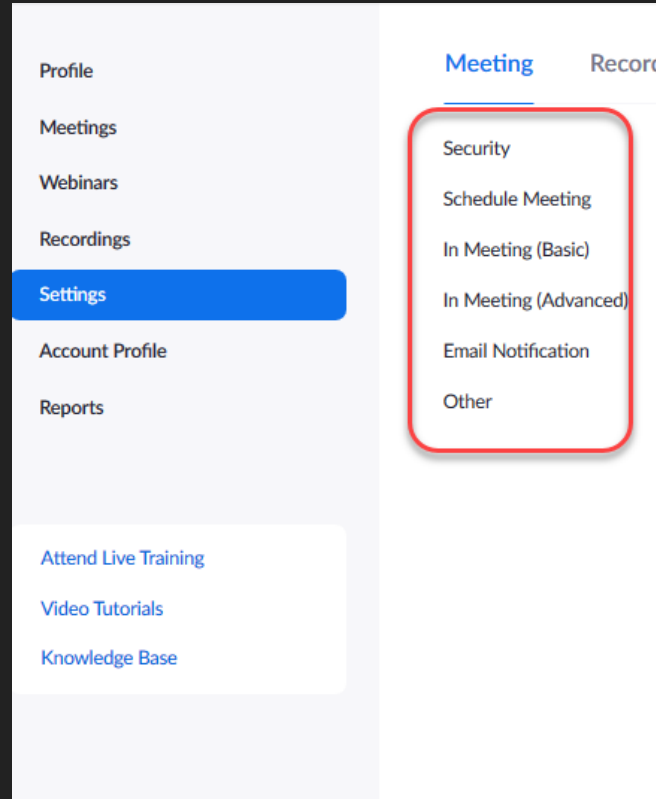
Profile

Meetings

Webinars

Recordings

Settings

Account Profile

Reports

Attend Live Training

Video Tutorials

Knowledge Base

Meeting

Recor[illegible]

Security

Schedule Meeting

In Meeting (Basic)

In Meeting (Advanced)

Email Notification

Other